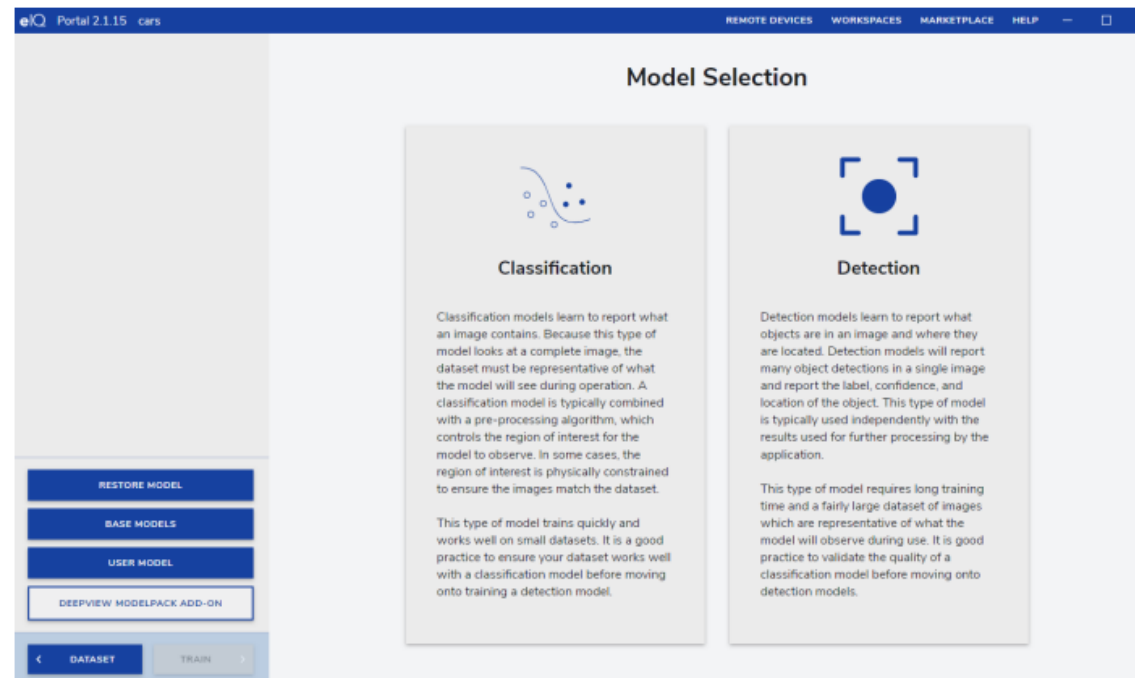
eIQ Portal 2.1.15 cars

REMOTE DEVICES WORKSPACES MARKETPLACE HELP

Model Selection

Classification

Classification models learn to report what an image contains. Because this type of model looks at a complete image, the dataset must be representative of what the model will see during operation. A classification model is typically combined with a pre-processing algorithm, which controls the region of interest for the model to observe. In some cases, the region of interest is physically constrained to ensure the images match the dataset.

This type of model trains quickly and works well on small datasets. It is a good practice to ensure your dataset works well with a classification model before moving onto training a detection model.

Detection

Detection models learn to report what objects are in an image and where they are located. Detection models will report many object detections in a single image and report the label, confidence, and location of the object. This type of model is typically used independently with the results used for further processing by the application.

This type of model requires long training time and a fairly large dataset of images which are representative of what the model will observe during use. It is a good practice to validate the quality of a classification model before moving onto detection models.

RESTORE MODEL

BASE MODELS

USER MODEL

DEEPVIEW MODELPACK ADD-ON

DATASET

TRAIN